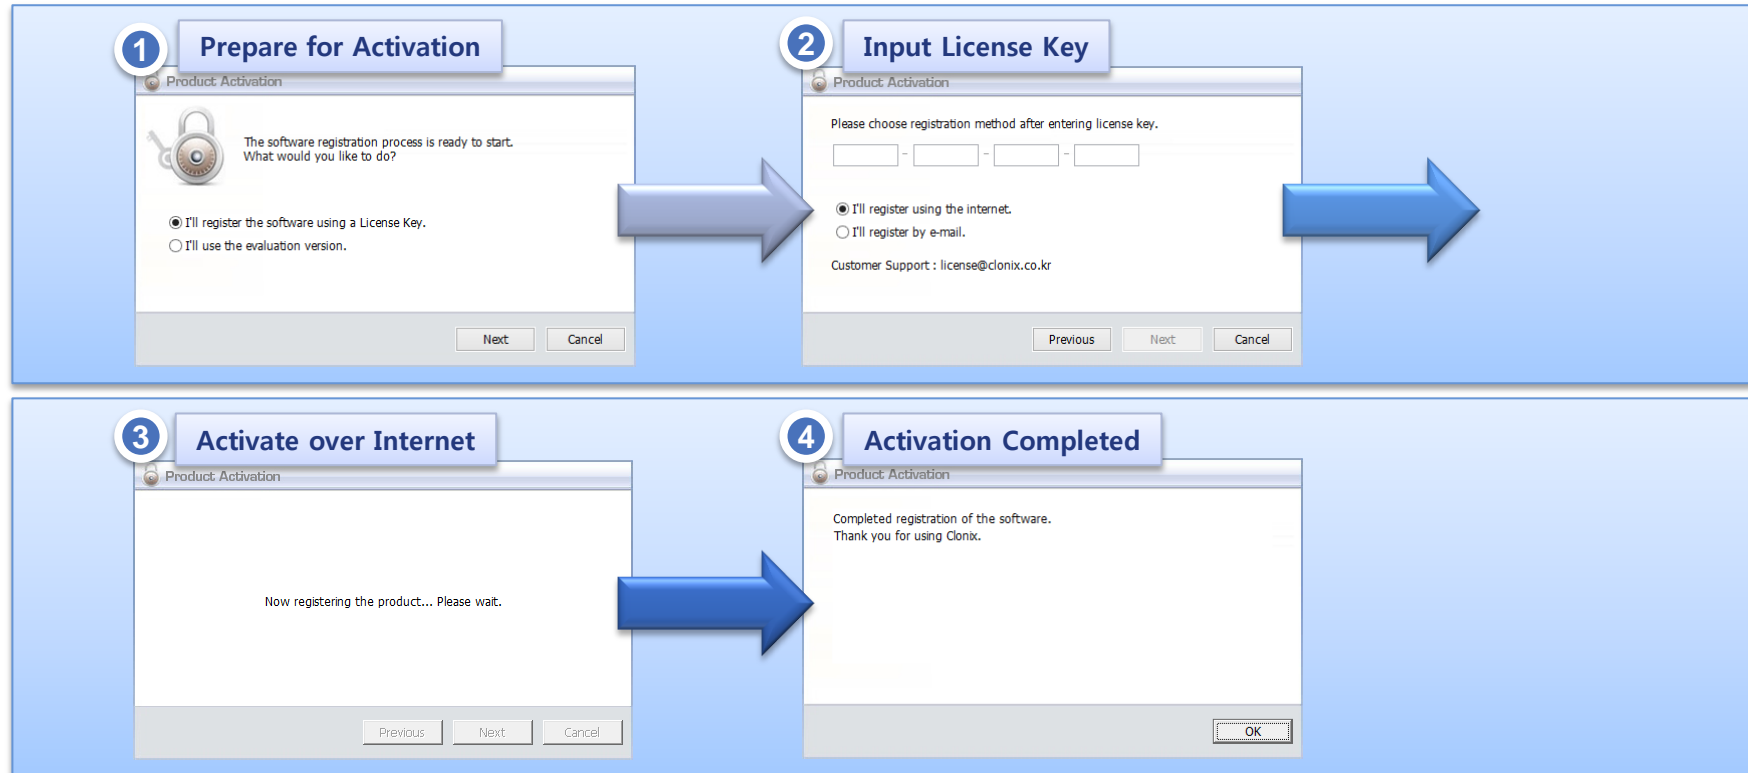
1 Prepare for Activation

Product Activation

The software registration process is ready to start.
What would you like to do?

I'll register the software using a License Key.
I'll use the evaluation version.

Next Cancel

2 Input License Key

Product Activation

Please choose registration method after entering license key.

- - -

I'll register using the internet.
I'll register by e-mail.

Customer Support : license@clonix.co.kr

Previous Next Cancel

3 Activate over Internet

Product Activation

Now registering the product... Please wait.

Previous Next Cancel

4 Activation Completed

Product Activation

Completed registration of the software.
Thank you for using Clonix.

OK